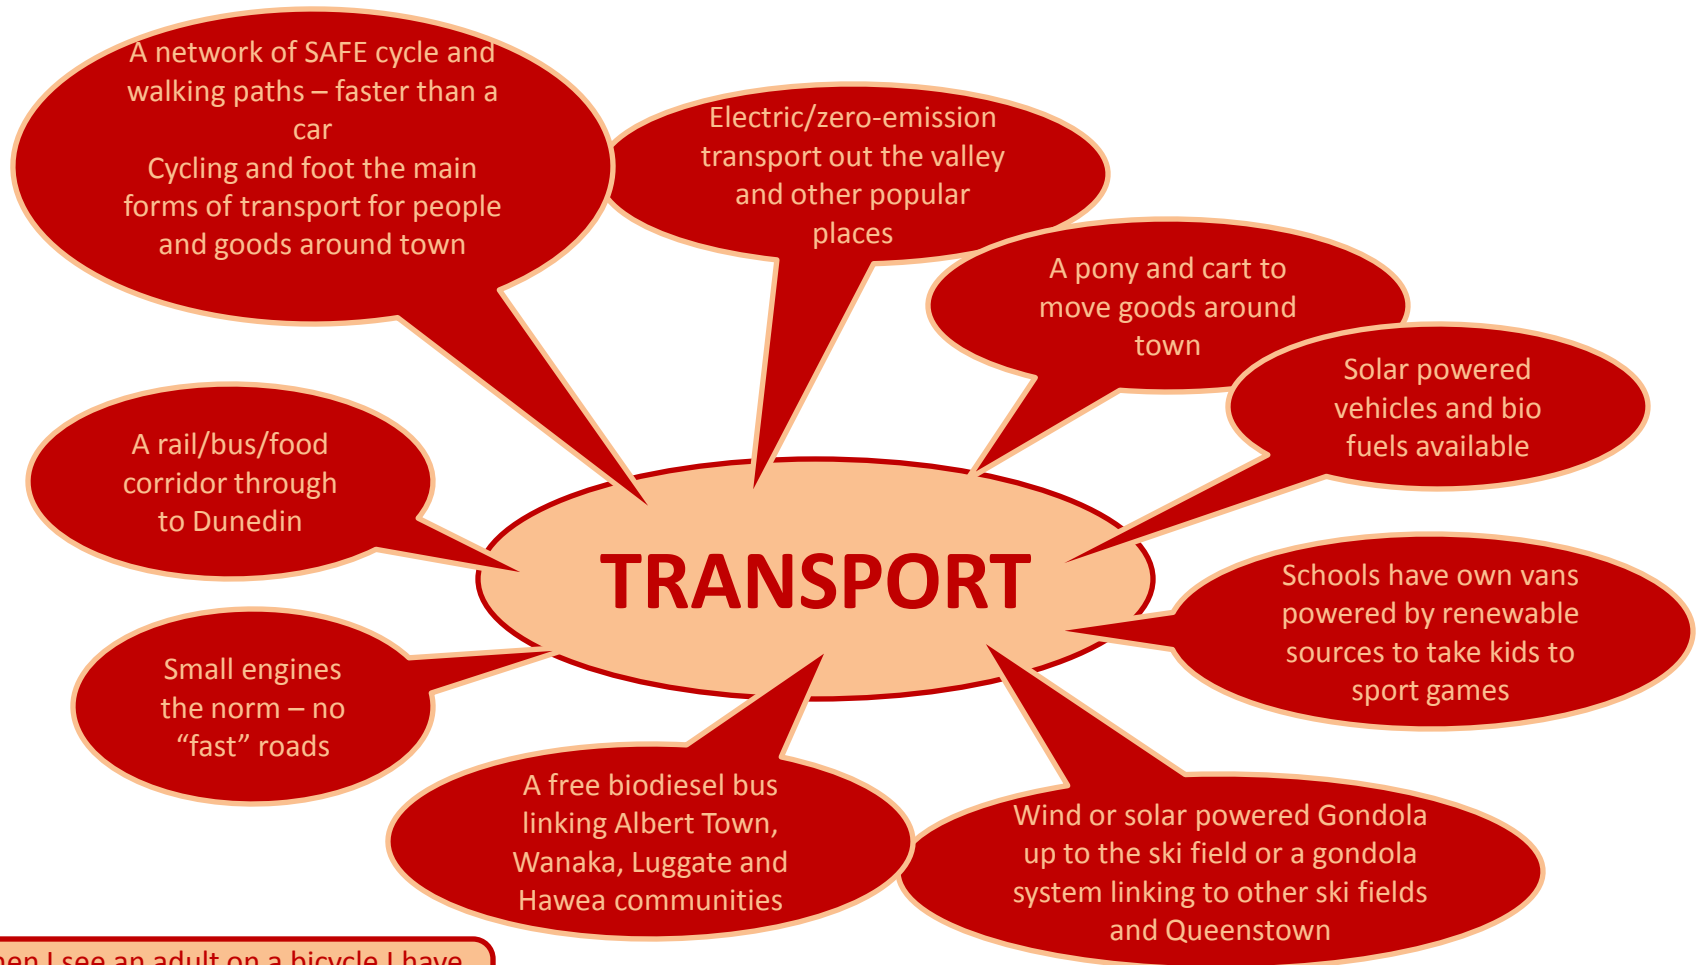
A network of SAFE cycle and walking paths – faster than a car
Cycling and foot the main forms of transport for people and goods around town

Electric/zero-emission transport out the valley and other popular places

A pony and cart to move goods around town

Solar powered vehicles and bio fuels available

A rail/bus/food corridor through to Dunedin

TRANSPORT

Schools have own vans powered by renewable sources to take kids to sport games

Small engines the norm – no “fast” roads

A free biodiesel bus linking Albert Town, Wanaka, Luggate and Hawea communities

Wind or solar powered Gondola up to the ski field or a gondola system linking to other ski fields and Queenstown

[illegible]hen I see an adult on a bicycle I have